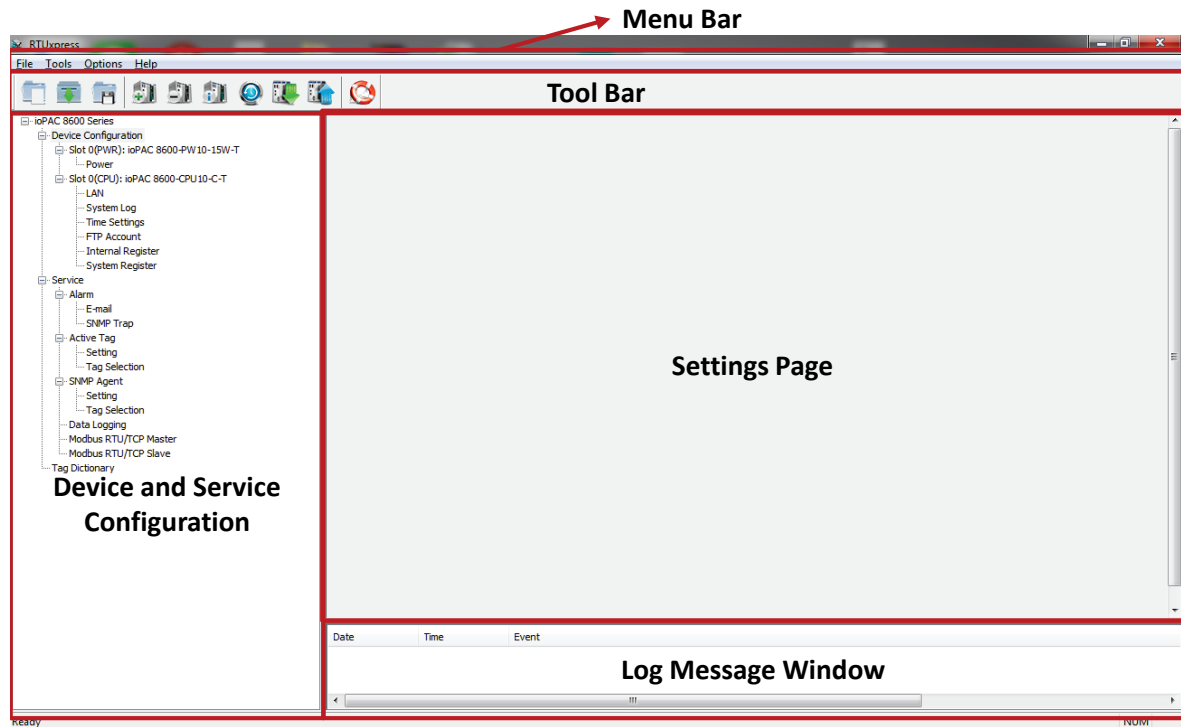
Menu Bar

RTUxpress

File Tools Options Help

Tool Bar

ioPAC 8600 Series
Device Configuration
Slot 0(PWR): ioPAC 8600-PW10-15W-T
Power
Slot 0(CPU): ioPAC 8600-CPU10-C-T
LAN
System Log
Time Settings
FTP Account
Internal Register
System Register
Service
Alarm
E-mail
SNMP Trap
Active Tag
Setting
Tag Selection
SNMP Agent
Setting
Tag Selection
Data Logging
Modbus RTU/TCP Master
Modbus RTU/TCP Slave
Tag Dictionary

Device and Service Configuration

Settings Page

| Date | Time | Event |
|---|---|---|

Log Message Window

Ready

NUM